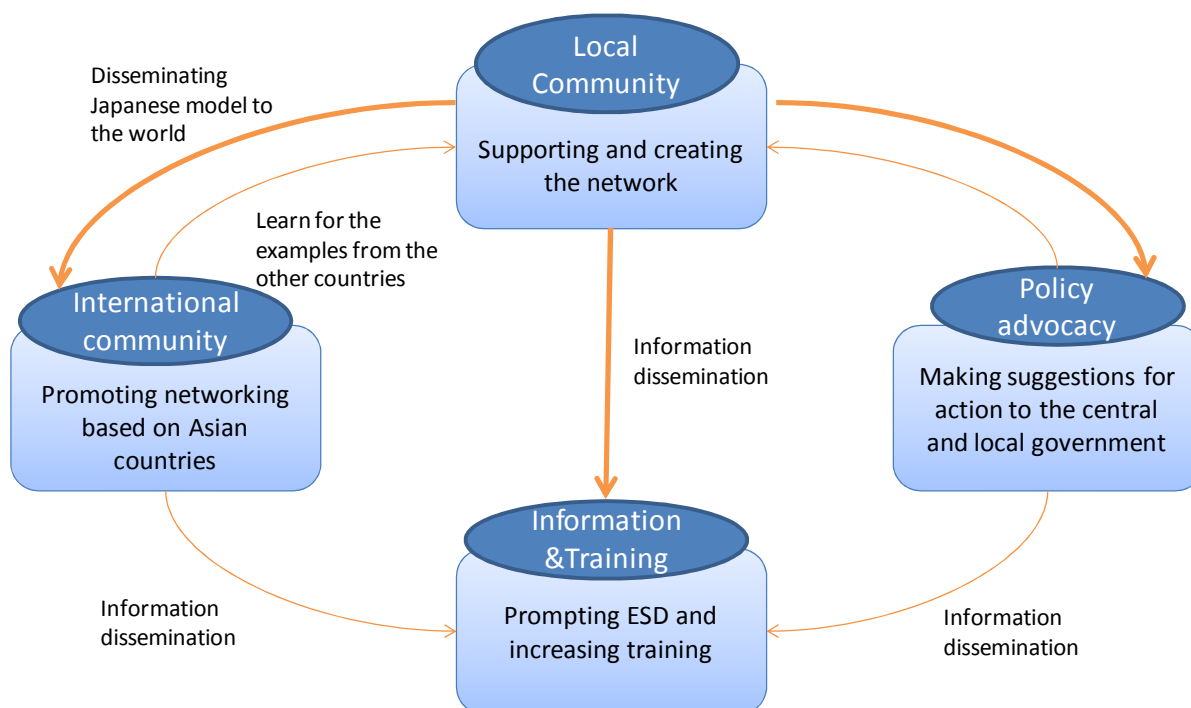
Local Community

Supporting and creating the network

Disseminating Japanese model to the world

Learn for the examples from the other countries

International community

Promoting networking based on Asian countries

Information dissemination

Policy advocacy

Making suggestions for action to the central and local government

Information &Training

Prompting ESD and increasing training

Information dissemination

Information dissemination